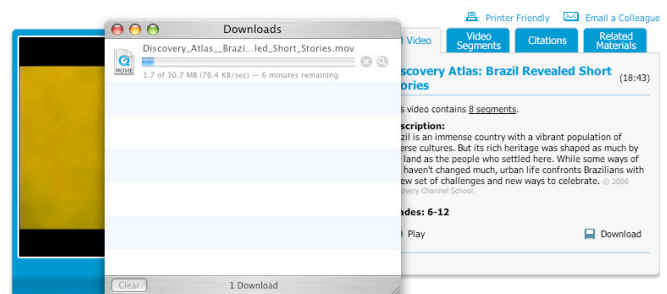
Downloads

Discovery_Atlas__Brazi...led_Short_Stories.mov

1.7 of 30.7 MB (76.4 KB/sec) — 6 minutes remaining

Clear

1 Download

Printer Friendly

Email a Colleague

l Video

Video Segments

Citations

Related Materials

iscovery Atlas: Brazil Revealed Short tories

(18:43)

s video contains 8 segments.

scription:

zil is an immense country with a vibrant population of erse cultures. But its rich heritage was shaped as much by land as the people who settled here. While some ways of haven't changed much, urban life confronts Brazilians with ew set of challenges and new ways to celebrate. © 2006 very Channel School

ades: 6-12

Play

Download